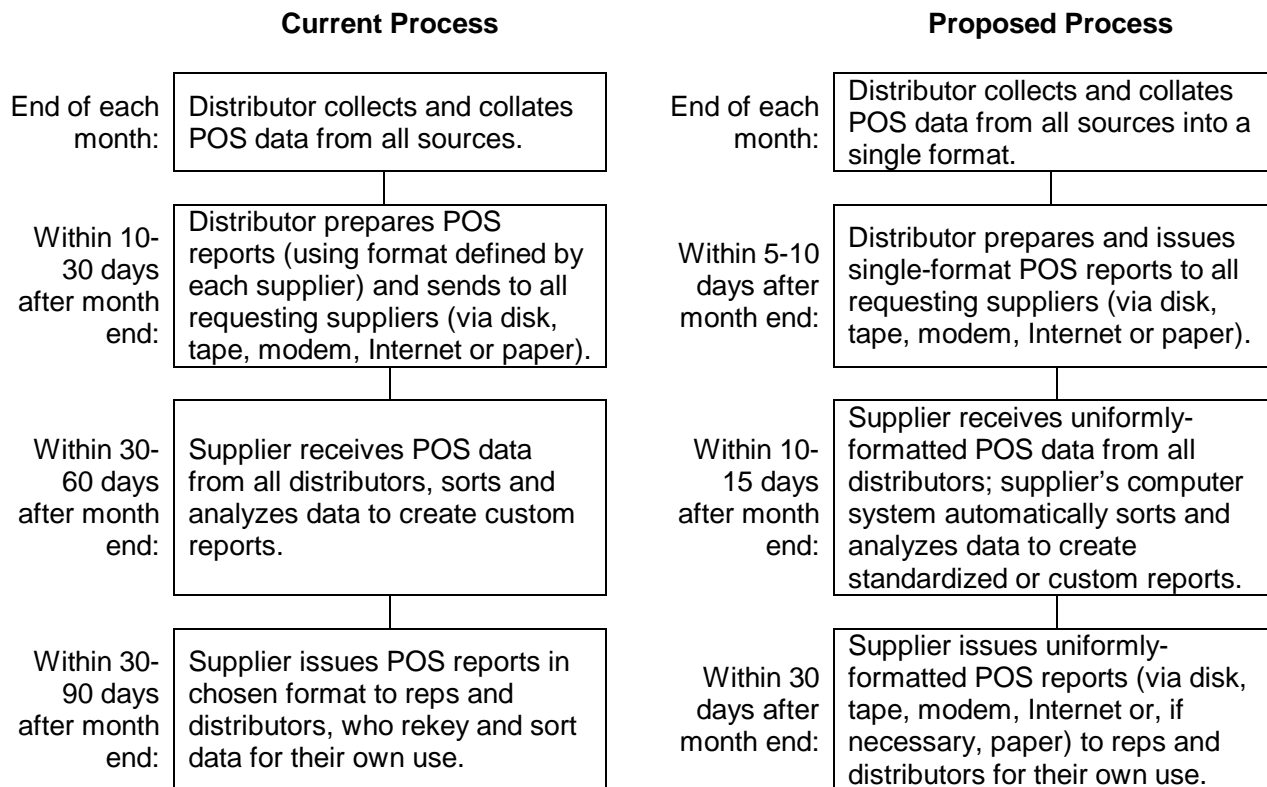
**Current Process**

End of each month: Distributor collects and collates POS data from all sources.

Within 10-30 days after month end: Distributor prepares POS reports (using format defined by each supplier) and sends to all requesting suppliers (via disk, tape, modem, Internet or paper).

Within 30-60 days after month end: Supplier receives POS data from all distributors, sorts and analyzes data to create custom reports.

Within 30-90 days after month end: Supplier issues POS reports in chosen format to reps and distributors, who rekey and sort data for their own use.

**Proposed Process**

End of each month: Distributor collects and collates POS data from all sources into a single format.

Within 5-10 days after month end: Distributor prepares and issues single-format POS reports to all requesting suppliers (via disk, tape, modem, Internet or paper).

Within 10-15 days after month end: Supplier receives uniformly-formatted POS data from all distributors; supplier's computer system automatically sorts and analyzes data to create standardized or custom reports.

Within 30 days after month end: Supplier issues uniformly-formatted POS reports (via disk, tape, modem, Internet or, if necessary, paper) to reps and distributors for their own use.